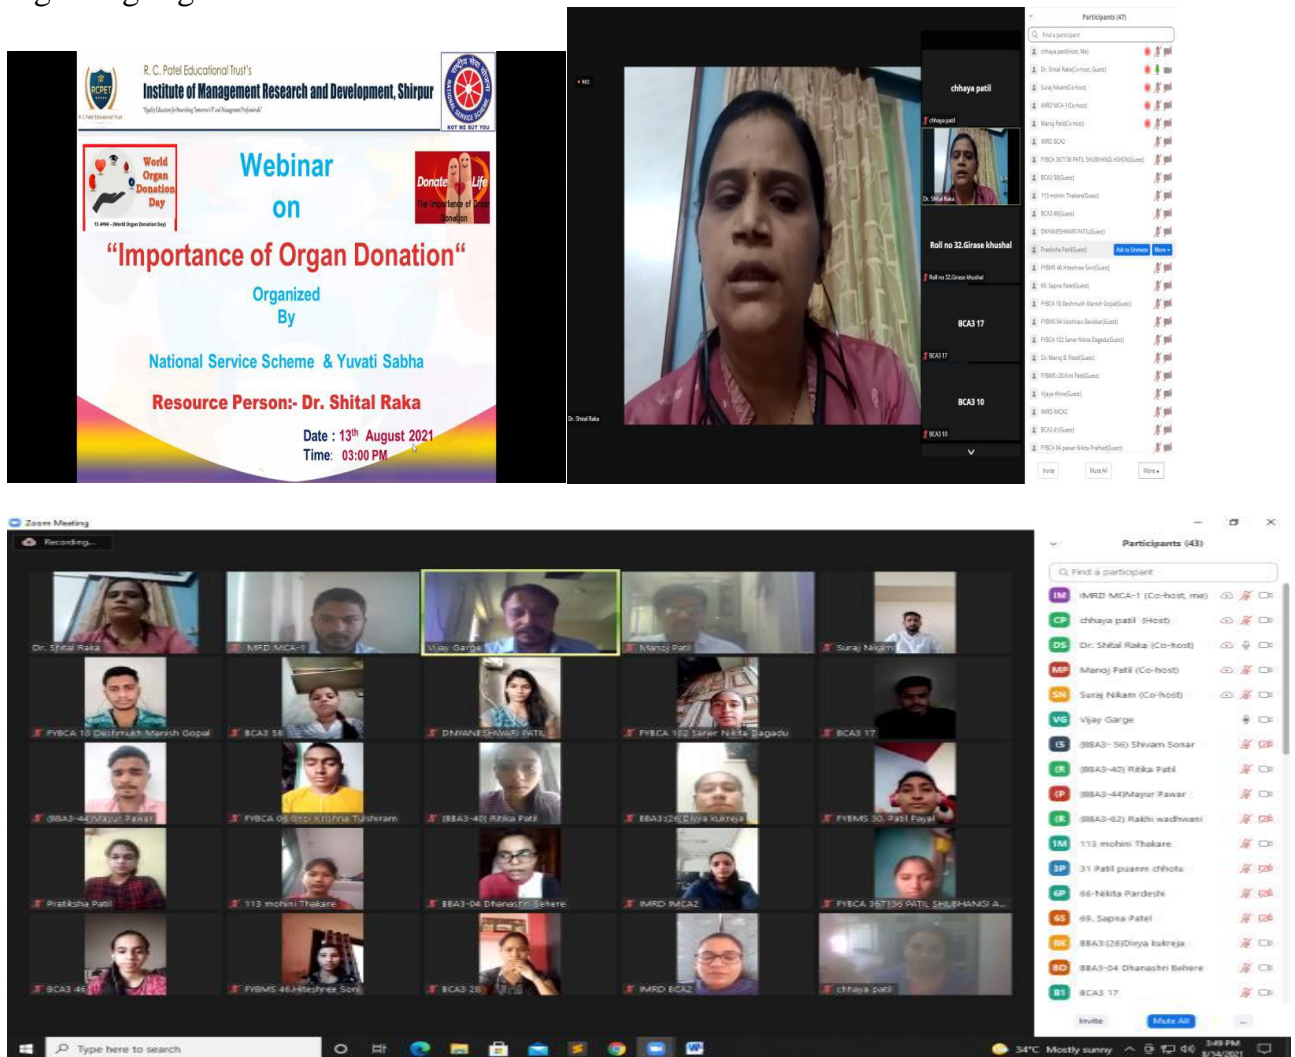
R. C. Patel Educational Trust's
Institute of Management Research and Development, Shirpur

World Organ Donation Day

Webinar on

"Importance of Organ Donation"

Organized By

National Service Scheme & Yuvati Sabha

Resource Person:- Dr. Shital Raka

Date : 13th August 2021
Time: 03:00 PM

Participants (47)

chhaya patil

Roll no 32.Girase khushal

BCA3 17

BCA3 10

Zoom Meeting

Recording...

Dr. Shital Raka
IMRD MCA-1
Vijay Garge
Manoj Patil
Suraj Nikam
FYBCA 18 Deshmukh Manish Gopal
BCA3 58
DNYANESHWARI PATIL
FYBCA 102 Saner Nikita Dagadu
BCA3 17
(BBA3-44)Mayur Pawar
FYBCA 08 Bhoi Krishna Tulshiram
(BBA3-40) Ritika Patil
BBA3(26)Divya kukreja
FYBMS 30. Patil Payal
Pratiksha Patil
113 mohini Thakare
BBA3-04 Dhanashri Behere
IMRD IMCA2
FYBCA 367136 PATIL SHUBHANGI A...
BCA3 46
FYBMS 46 Hiteshree Soni
BCA3 28
IMRD BCA2
chhaya patil

Participants (43)

Find a participant

IMRD MCA-1 (Co-host, me)
chhaya patil (Host)
Dr. Shital Raka (Co-host)
Manoj Patil (Co-host)
Suraj Nikam (Co-host)
Vijay Garge
(BBA3- 56) Shivam Sonar
(BBA3-40) Ritika Patil
(BBA3-44)Mayur Pawar
(BBA3-62) Rakhi wadhwani
113 mohini Thakare
31 Patil puanm chhotu
66-Nikita Pardeshi
69. Sapna Patel
BBA3(26)Divya kukreja
BBA3-04 Dhanashri Behere
BCA3 17

Invite
Mute All

Type here to search

34°C Mostly sunny
3:49 PM
8/14/2021